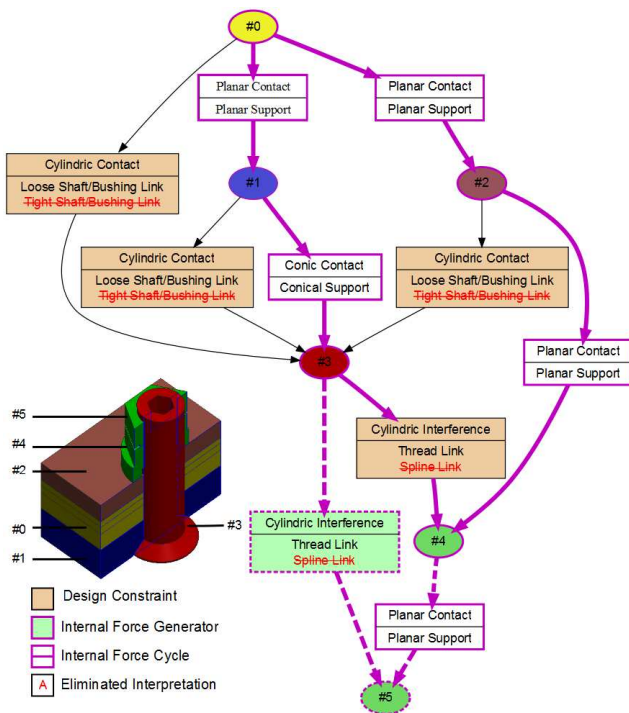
#0

Planar Contact
Planar Support

Planar Contact
Planar Support

Cylindric Contact
Loose Shaft/Bushing Link
Tight Shaft/Bushing Link

#1

#2

Cylindric Contact
Loose Shaft/Bushing Link
Tight Shaft/Bushing Link

Conic Contact
Conical Support

Cylindric Contact
Loose Shaft/Bushing Link
Tight Shaft/Bushing Link

#3

Planar Contact
Planar Support

#5
#4
#2
#0
#1
#3

Cylindric Interference
Thread Link
Spline Link

Cylindric Interference
Thread Link
Spline Link

#4

Design Constraint
Internal Force Generator
Internal Force Cycle
A Eliminated Interpretation

Planar Contact
Planar Support

#5